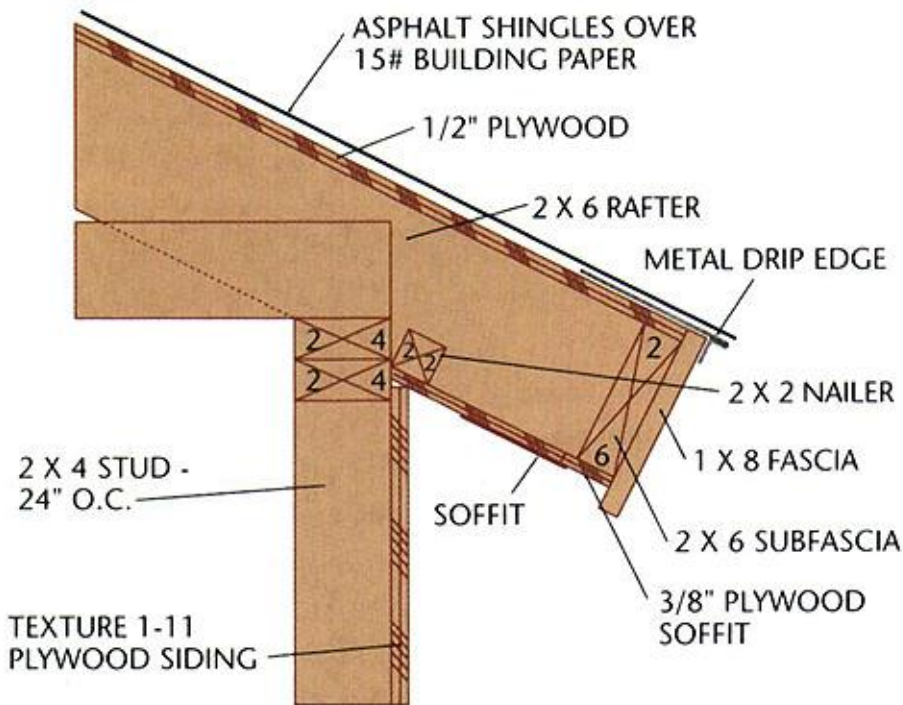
ASPHALT SHINGLES OVER 15# BUILDING PAPER

1/2" PLYWOOD

2 X 6 RAFTER

METAL DRIP EDGE

2 4
2 4

2 2

2 X 2 NAILER

2

6

1 X 8 FASCIA

2 X 4 STUD - 24" O.C.

SOFFIT

2 X 6 SUBFASCIA

3/8" PLYWOOD SOFFIT

TEXTURE 1-11 PLYWOOD SIDING